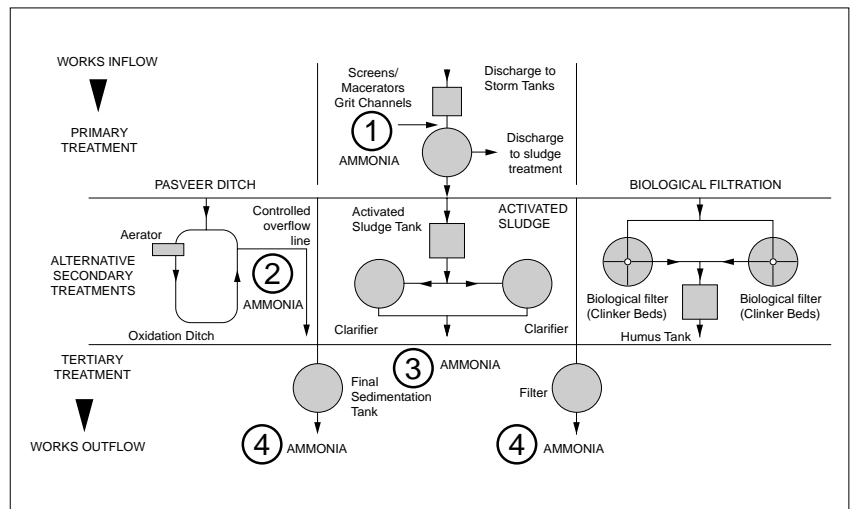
WORKS INFLOW

PRIMARY TREATMENT

Screens/ Macerators Grit Channels

Discharge to Storm Tanks

1

AMMONIA

Discharge to sludge treatment

PASVEER DITCH

BIOLOGICAL FILTRATION

Controlled overflow line

Aerator

Activated Sludge Tank

ACTIVATED SLUDGE

ALTERNATIVE SECONDARY TREATMENTS

2

AMMONIA

Oxidation Ditch

Clarifier

Clarifier

Biological filter (Clinker Beds)

Biological filter (Clinker Beds)

Humus Tank

TERTIARY TREATMENT

3

AMMONIA

Final Sedimentation Tank

Filter

WORKS OUTFLOW

4

AMMONIA

4

AMMONIA